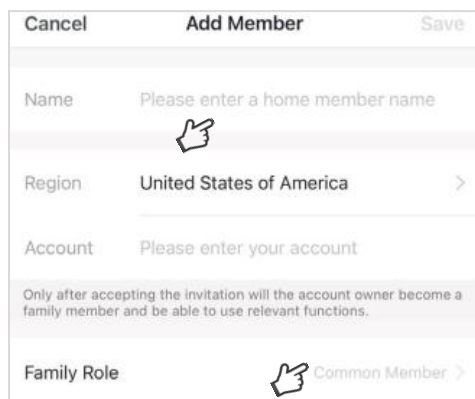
Cancel Add Member Save

Name Please enter a home member name

Region United States of America >

Account Please enter your account

Only after accepting the invitation will the account owner become a family member and be able to use relevant functions.

Family Role Common Member >